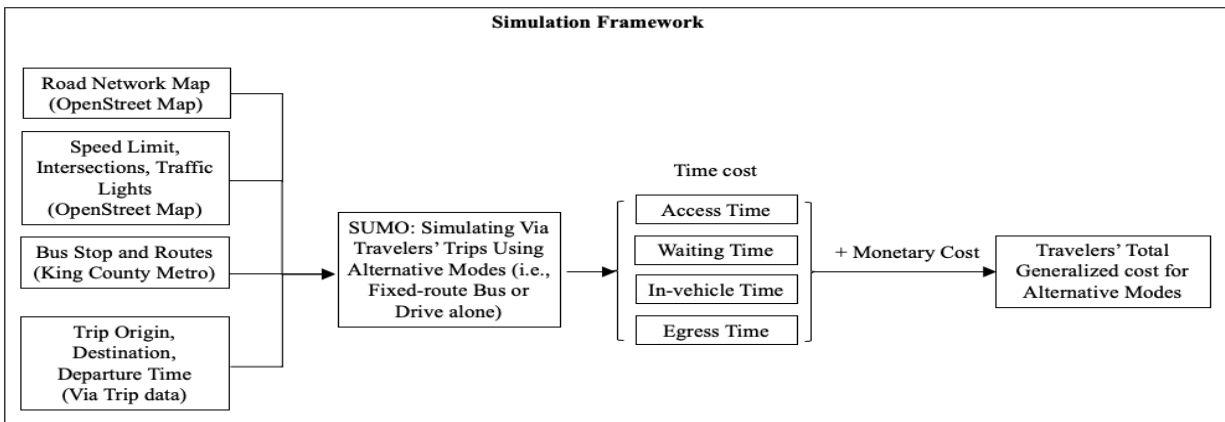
Simulation Framework

Road Network Map (OpenStreet Map)

Speed Limit, Intersections, Traffic Lights (OpenStreet Map)

Bus Stop and Routes (King County Metro)

Trip Origin, Destination, Departure Time (Via Trip data)

SUMO: Simulating Via Travelers' Trips Using Alternative Modes (i.e., Fixed-route Bus or Drive alone)

Time cost

Access Time

Waiting Time

In-vehicle Time

Egress Time

+ Monetary Cost

Travelers' Total Generalized cost for Alternative Modes